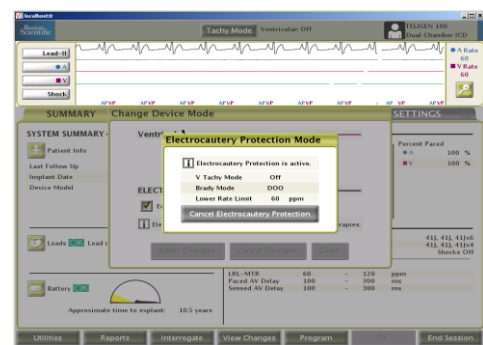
localhost

Boston Scientific

Tachy Mode Ventricular: Off

TELIGEN 100 Dual Chamber ICD

Lead-II

A

V

Shock

A Rate 60

V Rate 60

AP VP AP VP AP VP AP VP AP VP AP VP AP VP AP VP

SUMMARY

Change Device Mode

SETTINGS

SYSTEM SUMMARY

Patient Info

Last Follow Up

Implant Date

Device Model

Ventri

Percent Paced

A 100 %

V 100 %

ELECT

Electrocautery Protection Mode

Electrocautery Protection is active.

| V Tachy Mode | Off |
|---|---|
| Brady Mode | DOO |
| Lower Rate Limit | 60 ppm |

Cancel Electrocautery Protection

rapies.

Apply Changes

Cancel Changes

Help

Leads OK Lead

41J, 41J, 41Jx6

41J, 41J, 41Jx4

Shocks Off

Battery OK

Approximate time to explant: 10.5 years

| LRL-MTR | 60 | - | 120 | ppm |
|---|---|---|---|---|
| Paced AV Delay | 100 | - | 300 | ms |
| Sensed AV Delay | 100 | - | 300 | ms |

Utilities

Reports

Interrogate

View Changes

Program

End Session